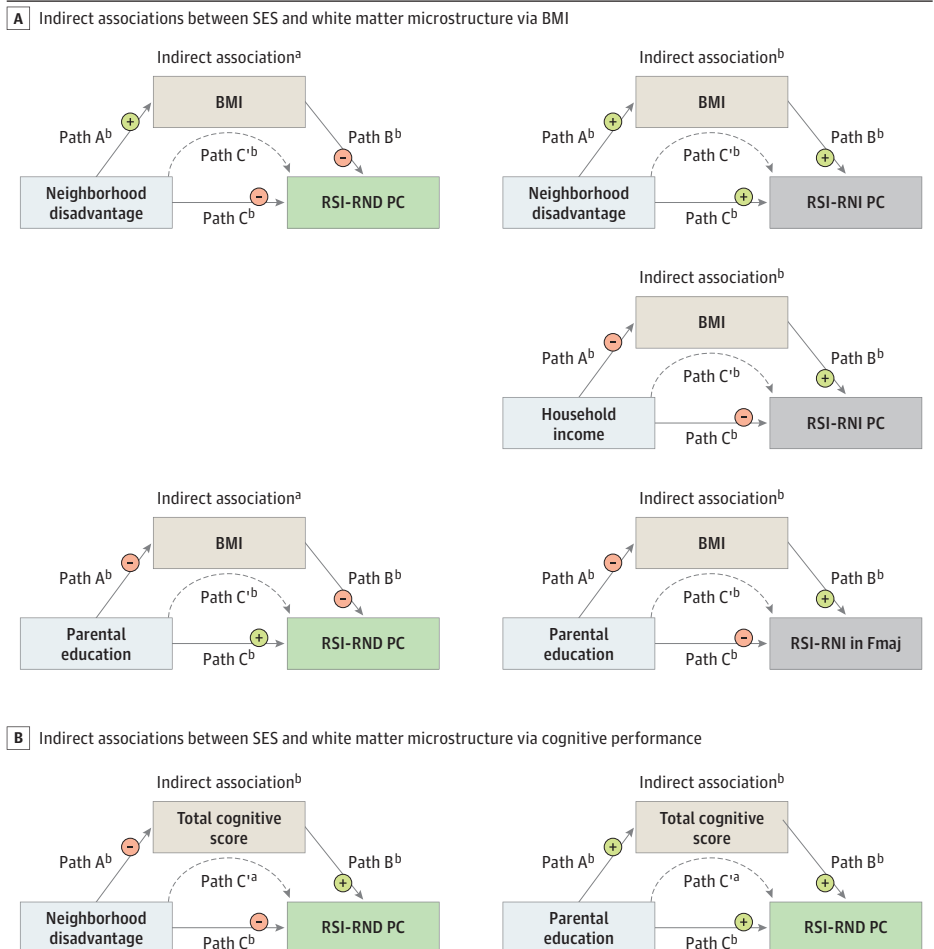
A Indirect associations between SES and white matter microstructure via BMI

Indirect association$^a$

BMI

Path A$^b$ +

Path B$^b$ −

Path C'$^b$

Neighborhood disadvantage

Path C$^b$ −

RSI-RND PC

Indirect association$^b$

BMI

Path A$^b$ +

Path B$^b$ +

Path C'$^b$

Neighborhood disadvantage

Path C$^b$ +

RSI-RNI PC

Indirect association$^b$

BMI

Path A$^b$ −

Path B$^b$ +

Path C'$^b$

Household income

Path C$^b$ −

RSI-RNI PC

Indirect association$^a$

BMI

Path A$^b$ −

Path B$^b$ −

Path C'$^b$

Parental education

Path C$^b$ +

RSI-RND PC

Indirect association$^b$

BMI

Path A$^b$ −

Path B$^b$ +

Path C'$^b$

Parental education

Path C$^b$ −

RSI-RNI in Fmaj

B Indirect associations between SES and white matter microstructure via cognitive performance

Indirect association$^b$

Total cognitive score

Path A$^b$ −

Path B$^b$ +

Path C'$^a$

Neighborhood disadvantage

Path C$^b$ −

RSI-RND PC

Indirect association$^b$

Total cognitive score

Path A$^b$ +

Path B$^b$ +

Path C'$^a$

Parental education

Path C$^b$ +

RSI-RND PC